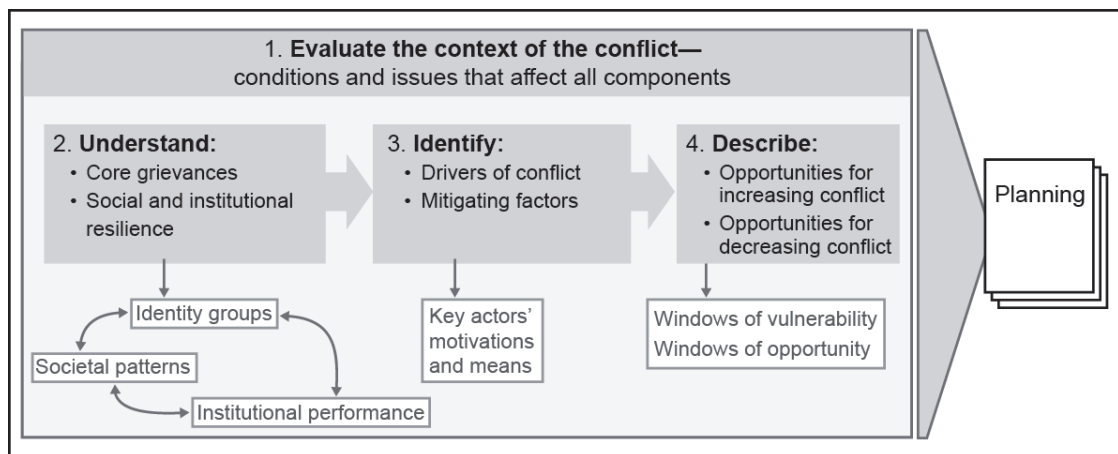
1. **Evaluate the context of the conflict—** conditions and issues that affect all components

2. **Understand:**
• Core grievances
• Social and institutional resilience

3. **Identify:**
• Drivers of conflict
• Mitigating factors

4. **Describe:**
• Opportunities for increasing conflict
• Opportunities for decreasing conflict

Planning

Identity groups

Societal patterns

Institutional performance

Key actors' motivations and means

Windows of vulnerability
Windows of opportunity